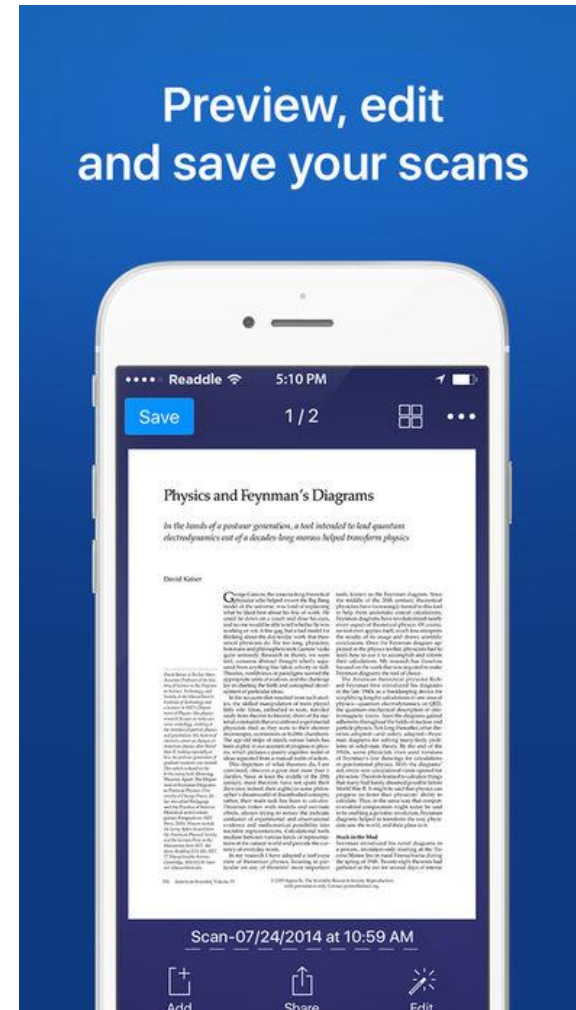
Preview, edit and save your scans

•••• Readdle 5:10 PM

Save 1 / 2 •••

Physics and Feynman's Diagrams

In the hands of a postwar generation, a tool intended to lead quantum electrodynamics out of a decades-long morass helped transform physics

David Kaiser

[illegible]

Scan-07/24/2014 at 10:59 AM

Add Share Edit